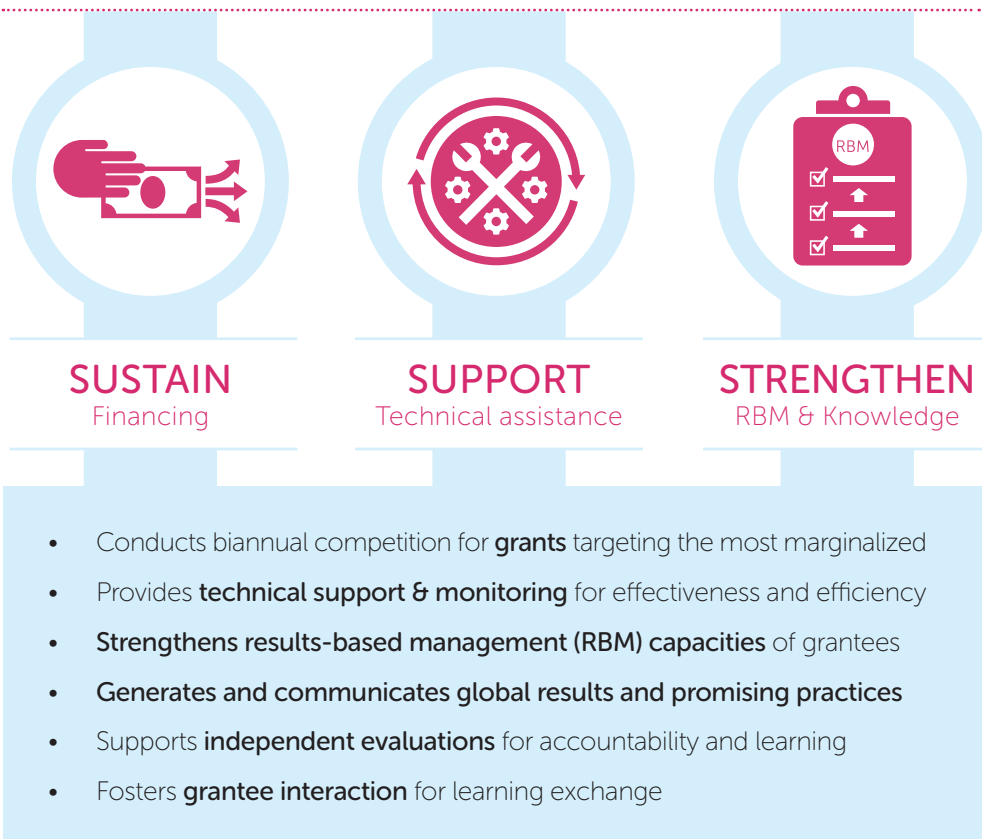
RBM

SUSTAIN
Financing

SUPPORT
Technical assistance

STRENGTHEN
RBM & Knowledge

- Conducts biannual competition for grants targeting the most marginalized
- Provides technical support & monitoring for effectiveness and efficiency
- Strengthens results-based management (RBM) capacities of grantees
- Generates and communicates global results and promising practices
- Supports independent evaluations for accountability and learning
- Fosters grantee interaction for learning exchange